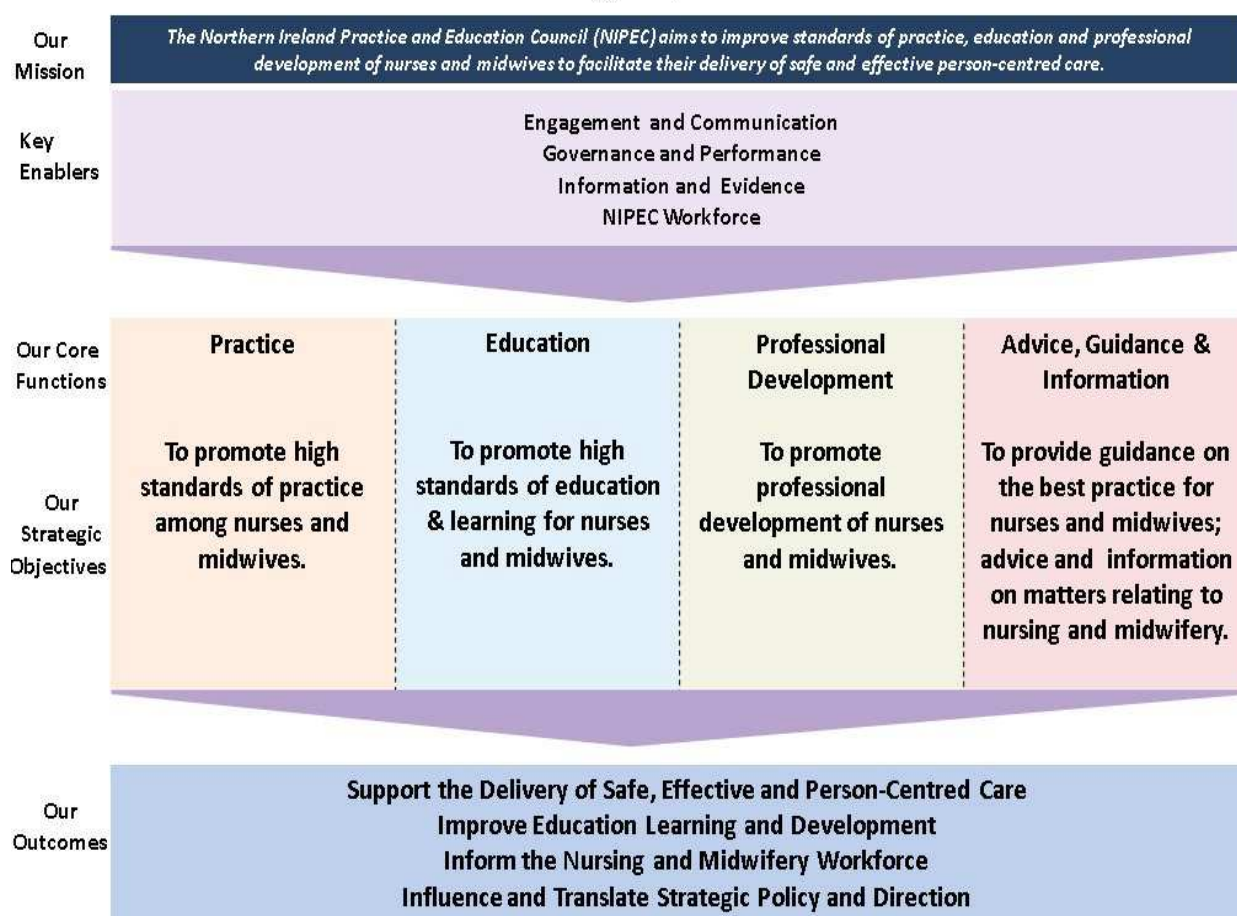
Our Mission

The Northern Ireland Practice and Education Council (NIPEC) aims to improve standards of practice, education and professional development of nurses and midwives to facilitate their delivery of safe and effective person-centred care.

Key Enablers

Engagement and Communication
Governance and Performance
Information and Evidence
NIPEC Workforce

Our Core Functions

Our Strategic Objectives

| Practice | Education | Professional Development | Advice, Guidance & Information |
|---|---|---|---|
| To promote high standards of practice among nurses and midwives. | To promote high standards of education & learning for nurses and midwives. | To promote professional development of nurses and midwives. | To provide guidance on the best practice for nurses and midwives; advice and information on matters relating to nursing and midwifery. |

Our Outcomes

Support the Delivery of Safe, Effective and Person-Centred Care
Improve Education Learning and Development
Inform the Nursing and Midwifery Workforce
Influence and Translate Strategic Policy and Direction